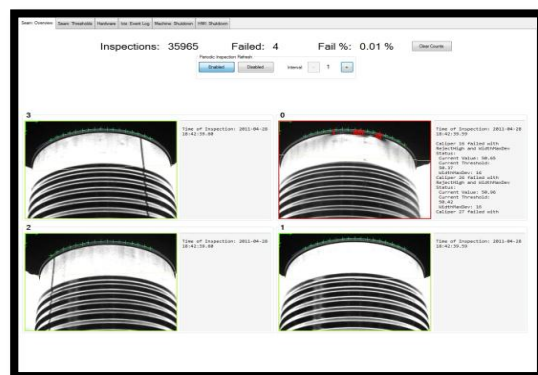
Seam Overview | Seam Thresholds | Hardware | Ins. Event Log | Machine Shutdown | HMI Shutdown

Inspections: 35965 Failed: 4 Fail %: 0.01 %

Clear Counts

Periodic Inspection Refresh

Enabled Disabled Interval - 1 +

3

Time of Inspection: 2011-04-28 10:42:39.60

0

Time of Inspection: 2011-04-28 10:42:39.59

Caliper 16 Failed with RejectHigh and WidthMaxDev Status:
Current Value: 50.69
Current Threshold: 50.37
WidthMaxDev: 16
Caliper 16 Failed with RejectHigh and WidthMaxDev Status:
Current Value: 50.96
Current Threshold: 50.42
WidthMaxDev: 16
Caliper 17 Failed with

2

Time of Inspection: 2011-04-28 10:42:39.60

1

Time of Inspection: 2011-04-28 10:42:39.59